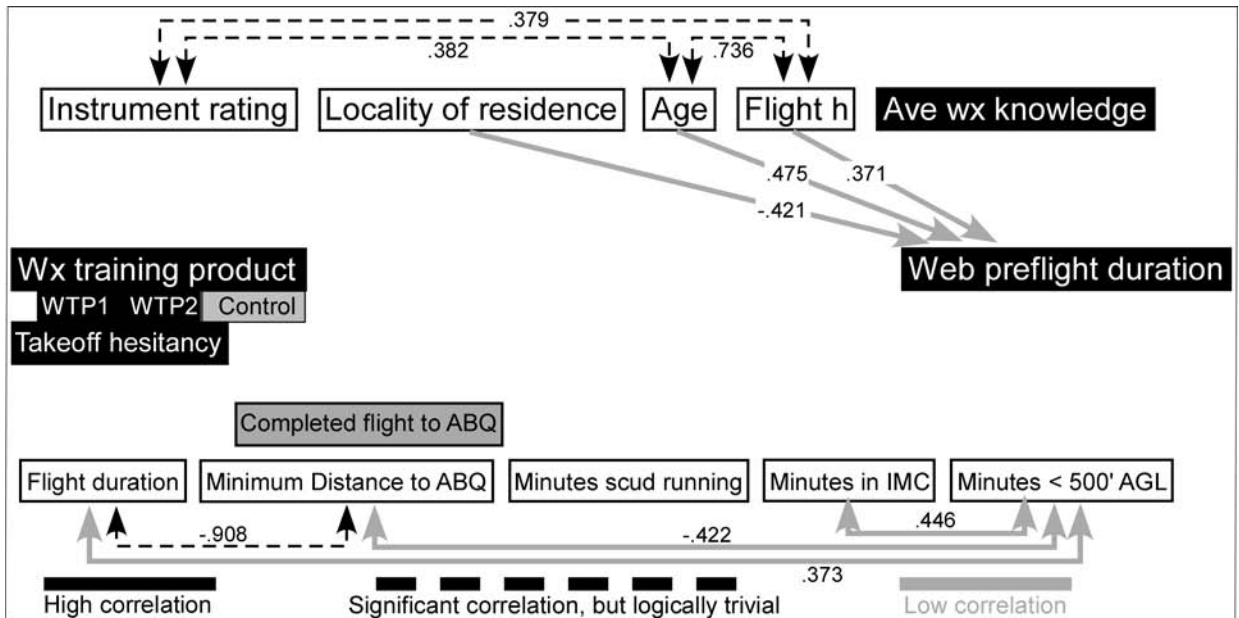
.379
.382
.736
Instrument rating
Locality of residence
Age
Flight h
Ave wx knowledge
.475
.371
-.421
Wx training product
WTP1 WTP2 Control
Takeoff hesitancy
Web preflight duration
Completed flight to ABQ
Flight duration
Minimum Distance to ABQ
Minutes scud running
Minutes in IMC
Minutes < 500' AGL
-.908
-.422
.446
.373
High correlation
Significant correlation, but logically trivial
Low correlation